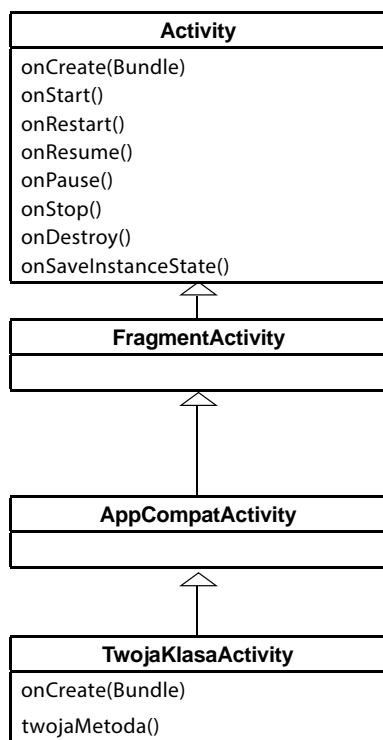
Activity

onCreate(Bundle)
onStart()
onRestart()
onResume()
onPause()
onStop()
onDestroy()
onSaveInstanceState()

FragmentActivity

AppCompatActivity

TwojaKlasaActivity

onCreate(Bundle)

twojaMetoda()